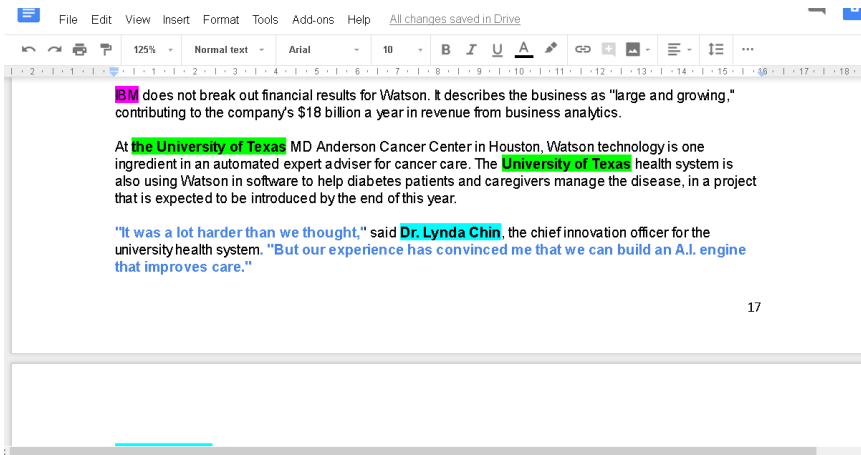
File Edit View Insert Format Tools Add-ons Help All changes saved in Drive

125% Normal text Arial 10 B I U A

· 2 · 1 · 1 · 1 · 2 · 3 · 4 · 5 · 6 · 7 · 8 · 9 · 10 · 11 · 12 · 13 · 14 · 15 · 16 · 17 · 18

IBM does not break out financial results for Watson. It describes the business as "large and growing," contributing to the company's $18 billion a year in revenue from business analytics.

At the University of Texas MD Anderson Cancer Center in Houston, Watson technology is one ingredient in an automated expert adviser for cancer care. The University of Texas health system is also using Watson in software to help diabetes patients and caregivers manage the disease, in a project that is expected to be introduced by the end of this year.

"It was a lot harder than we thought," said Dr. Lynda Chin, the chief innovation officer for the university health system. "But our experience has convinced me that we can build an A.I. engine that improves care."

17